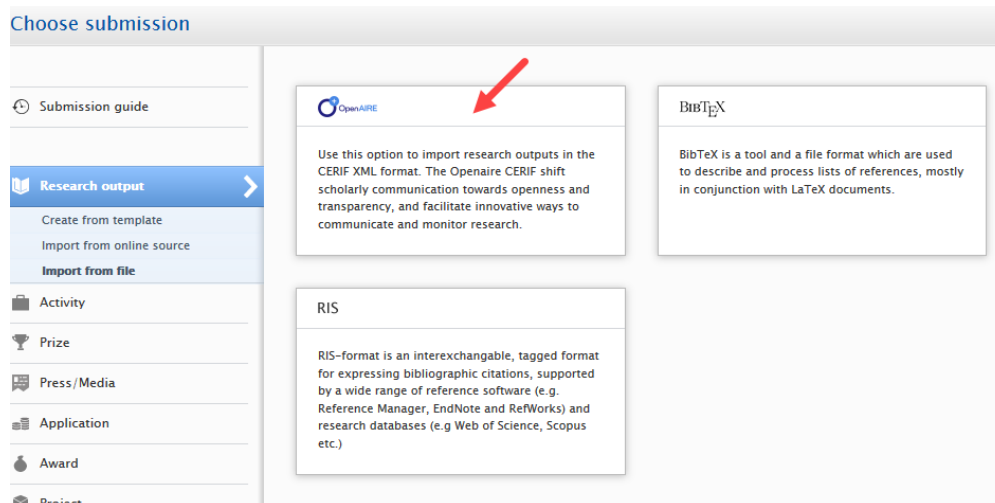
Choose submission

Submission guide

Research output

Create from template

Import from online source

Import from file

Activity

Prize

Press/Media

Application

Award

Project

OpenAIRE

Use this option to import research outputs in the CERIF XML format. The Openaire CERIF shift scholarly communication towards openness and transparency, and facilitate innovative ways to communicate and monitor research.

BIBTEX

BibTeX is a tool and a file format which are used to describe and process lists of references, mostly in conjunction with LaTeX documents.

RIS

RIS-format is an interexchangable, tagged format for expressing bibliographic citations, supported by a wide range of reference software (e.g. Reference Manager, EndNote and RefWorks) and research databases (e.g Web of Science, Scopus etc.)